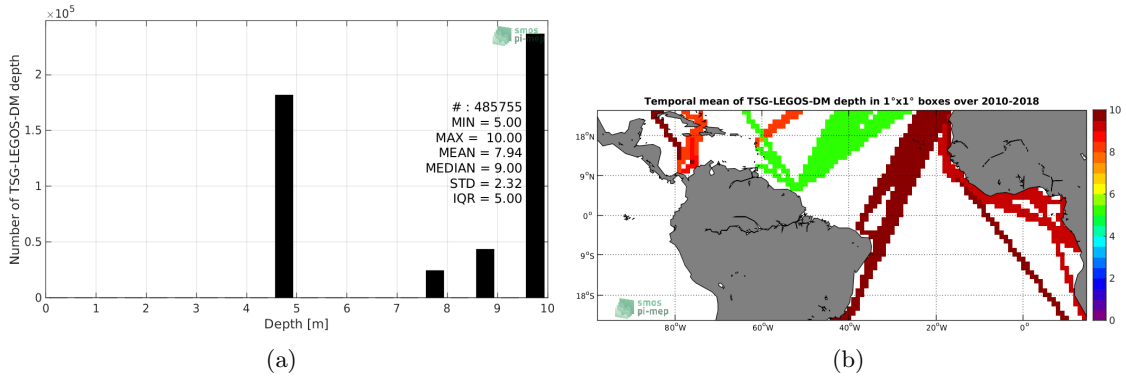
$\times10^5$

smos pi-mep

Number of TSG-LEGOS-DM depth

2
1.5
1
0.5
0

# : 485755
MIN = 5.00
MAX = 10.00
MEAN = 7.94
MEDIAN = 9.00
STD = 2.32
IQR = 5.00

0 1 2 3 4 5 6 7 8 9 10
Depth [m]

(a)

Temporal mean of TSG-LEGOS-DM depth in 1°x1° boxes over 2010-2018

18°N
9°N
0°
9°S
18°S

80°W 60°W 40°W 20°W 0°

10
8
6
4
2
0

smos pi-mep

(b)